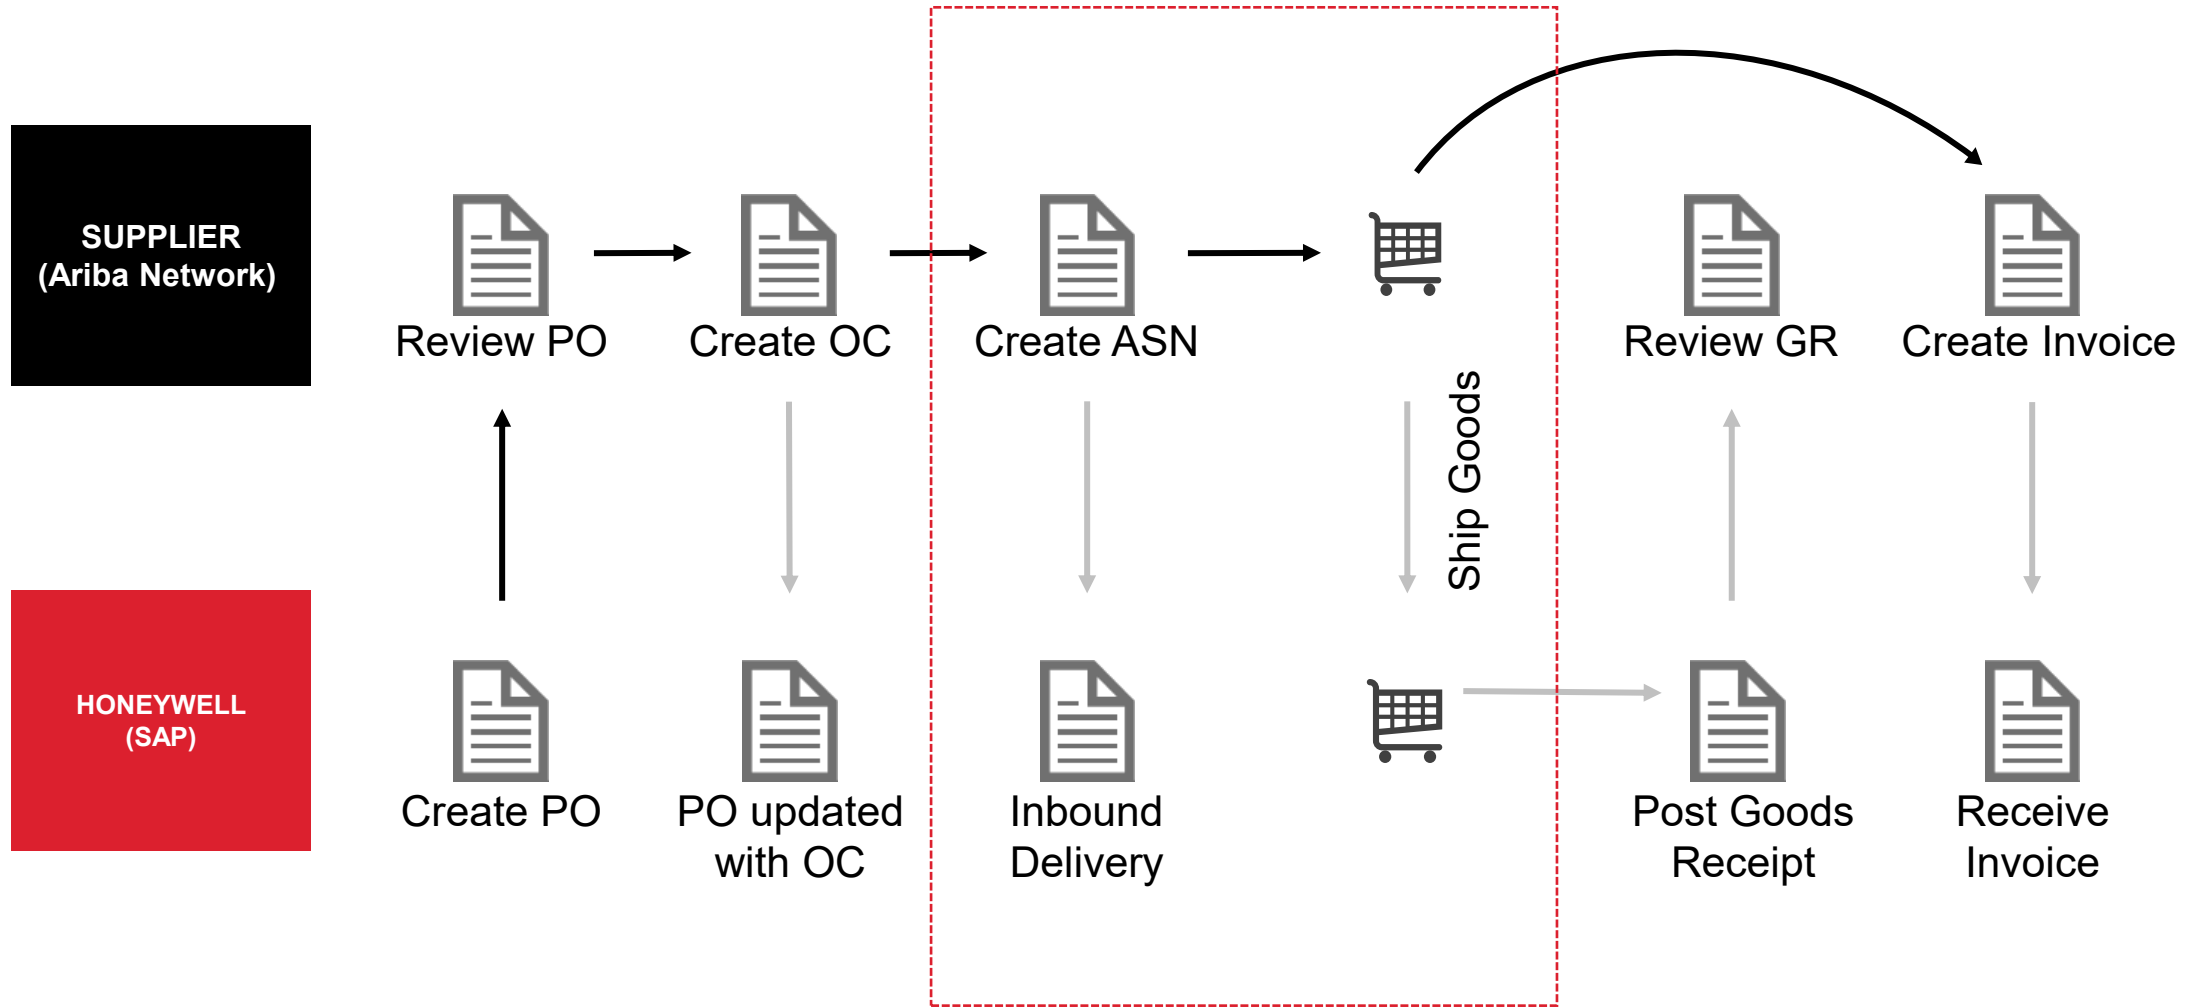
SUPPLIER
(Ariba Network)

Review PO

Create OC

Create ASN

Review GR

Create Invoice

Ship Goods

HONEYWELL
(SAP)

Create PO

PO updated with OC

Inbound Delivery

Post Goods Receipt

Receive Invoice